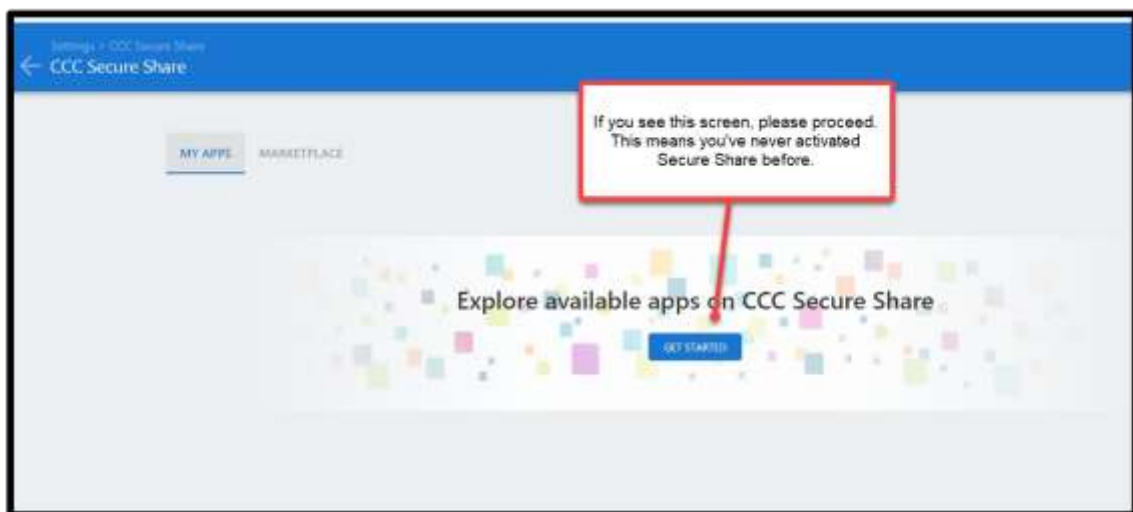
Settings > CCC Secure Share
CCC Secure Share

MY APPS MARKETPLACE

If you see this screen, please proceed. This means you've never activated Secure Share before.

Explore available apps on CCC Secure Share

GET STARTED